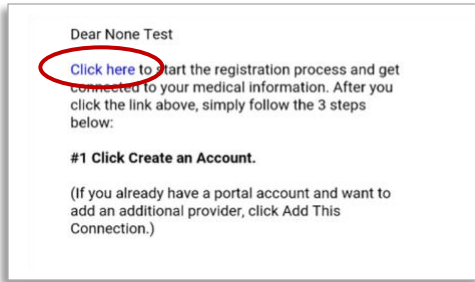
Dear None Test

Click here to start the registration process and get connected to your medical information. After you click the link above, simply follow the 3 steps below:

**#1 Click Create an Account.**

(If you already have a portal account and want to add an additional provider, click Add This Connection.)